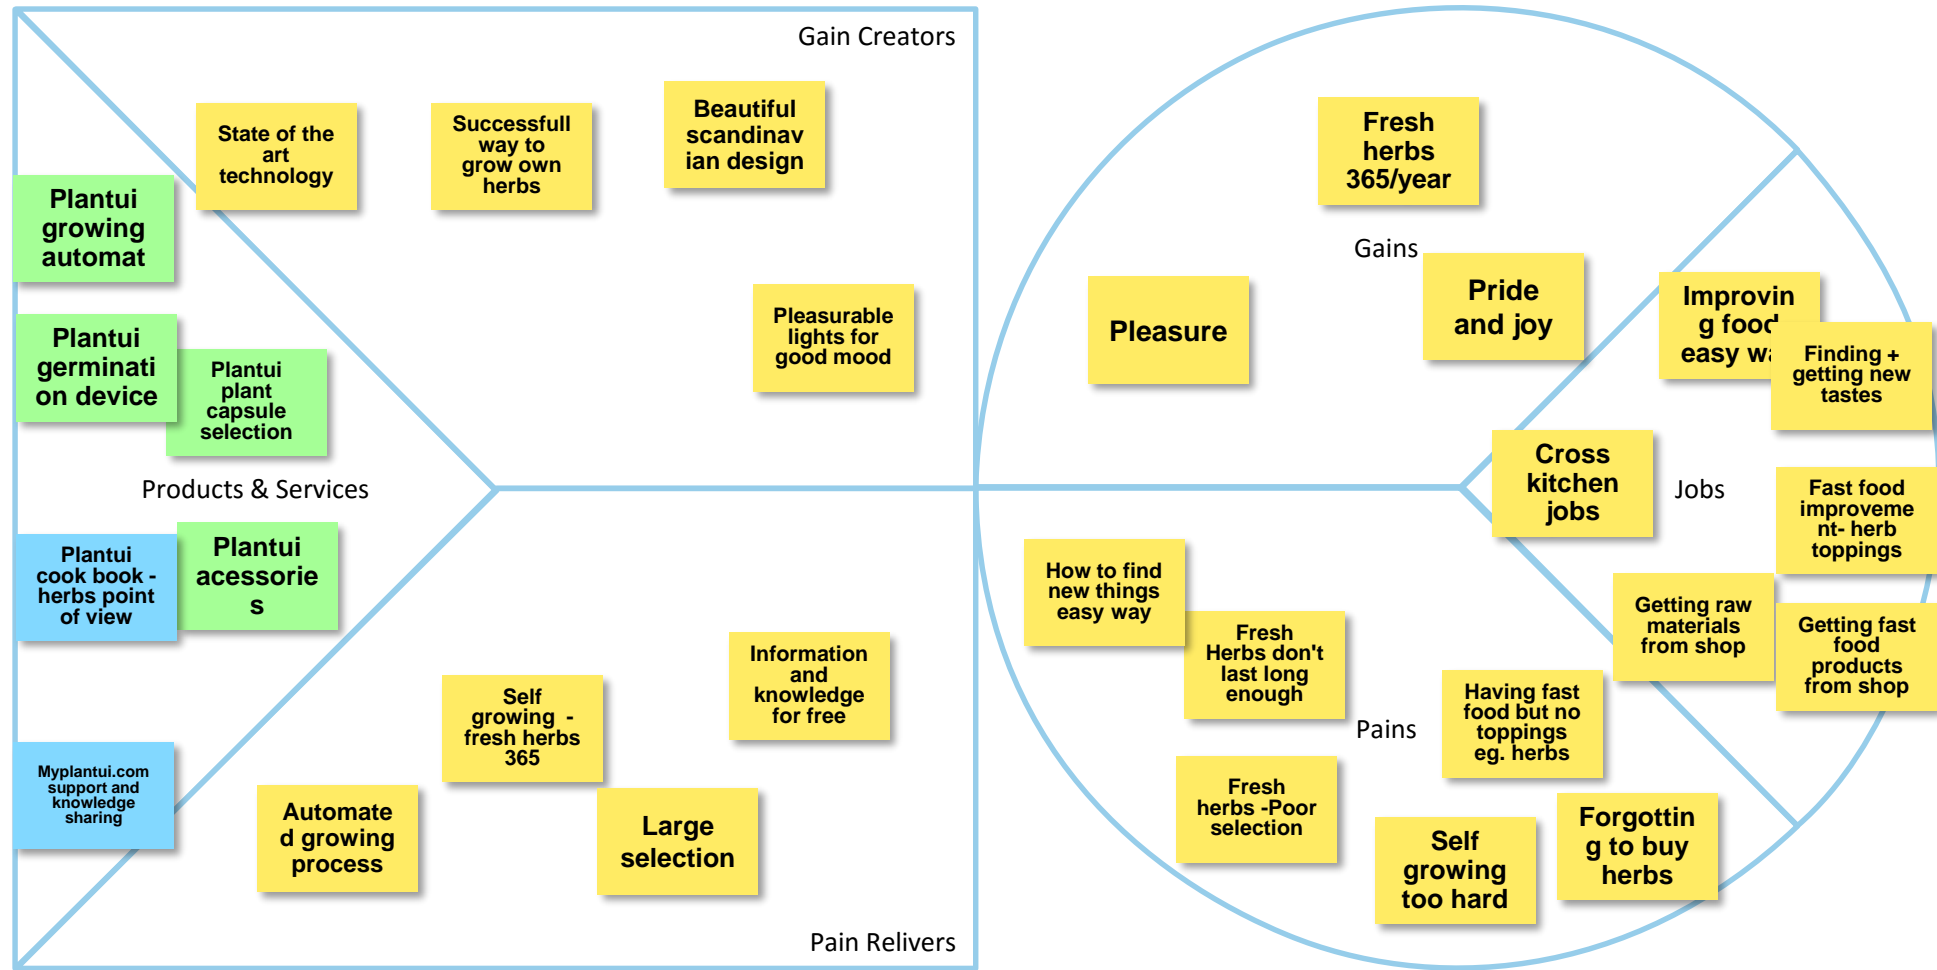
Gain Creators

State of the art technology

Successfull way to grow own herbs

Beautiful scandinavian design

Plantui growing automat

Plantui germination device

Plantui plant capsule selection

Pleasurable lights for good mood

Products & Services

Plantui cook book - herbs point of view

Plantui acessories

Myplantui.com support and knowledge sharing

Information and knowledge for free

Self growing - fresh herbs 365

Automated growing process

Large selection

Pain Relivers

Fresh herbs 365/year

Gains

Pleasure

Pride and joy

Improving food easy wa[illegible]

Finding + getting new tastes

Cross kitchen jobs

Jobs

Fast food improvement- herb toppings

How to find new things easy way

Fresh Herbs don't last long enough

Getting raw materials from shop

Getting fast food products from shop

Pains

Having fast food but no toppings eg. herbs

Fresh herbs -Poor selection

Self growing too hard

Forgotting to buy herbs